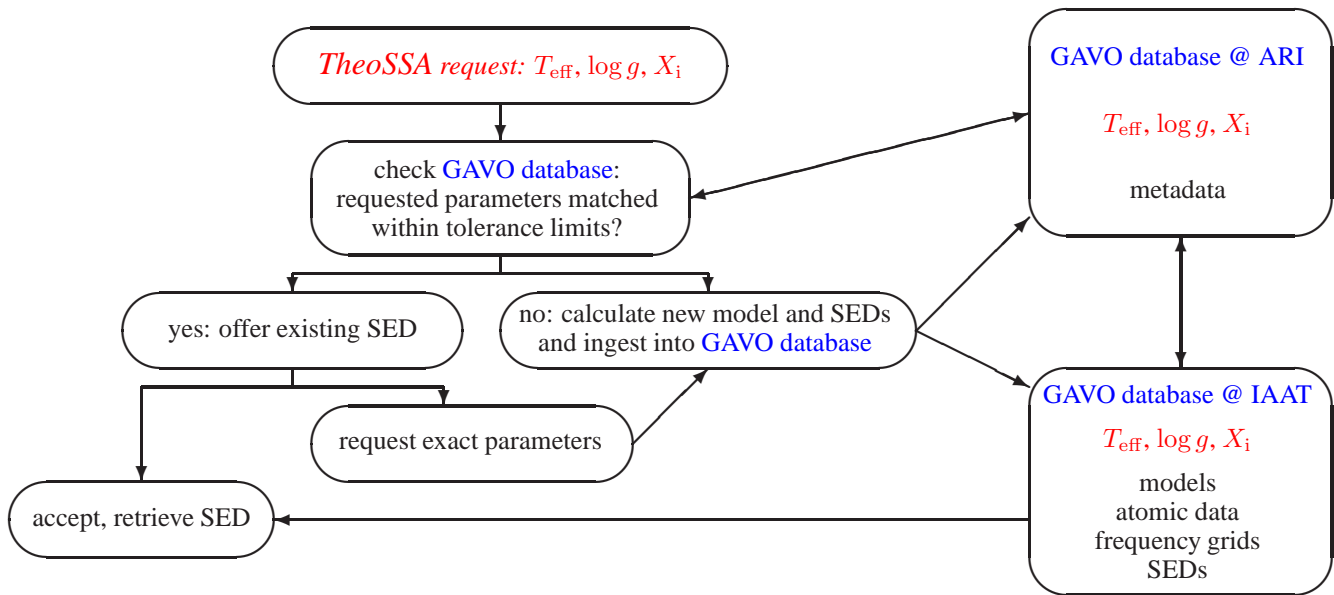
TheoSSA request: $T_{\mathrm{eff}}$, $\log g$, $X_{\mathrm{i}}$

check GAVO database: requested parameters matched within tolerance limits?

yes: offer existing SED

no: calculate new model and SEDs and ingest into GAVO database

request exact parameters

accept, retrieve SED

GAVO database @ ARI

$T_{\mathrm{eff}}$, $\log g$, $X_{\mathrm{i}}$

metadata

GAVO database @ IAAT

$T_{\mathrm{eff}}$, $\log g$, $X_{\mathrm{i}}$

models
atomic data
frequency grids
SEDs